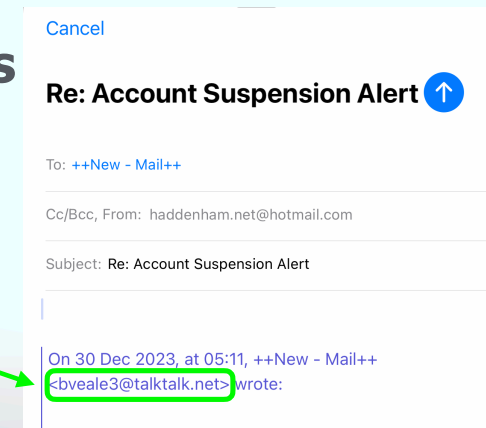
s

Cancel

Re: Account Suspension Alert

To: ++New - Mail++

Cc/Bcc, From: haddenham.net@hotmail.com

Subject: Re: Account Suspension Alert

On 30 Dec 2023, at 05:11, ++New - Mail++ <bveale3@talktalk.net> wrote: